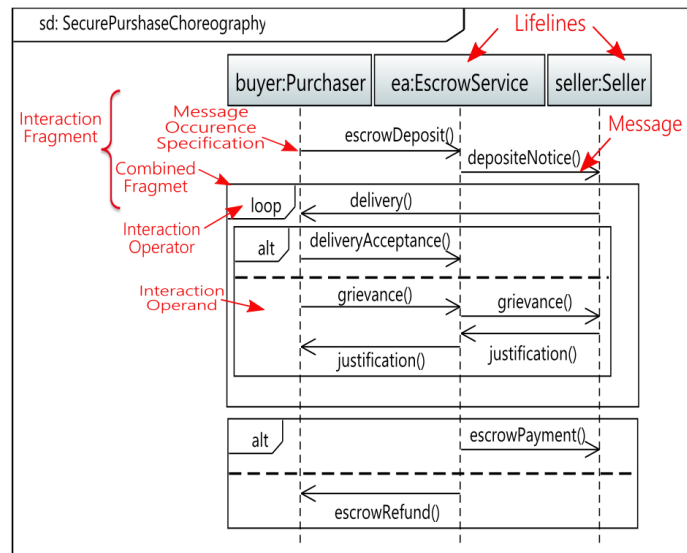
sd: SecurePurshaseChoreography

Lifelines

buyer:Purchaser

ea:EscrowService

seller:Seller

Interaction Fragment

Message Occurence Specification

Message

escrowDeposit()

depositeNotice()

Combined Fragmet

loop

delivery()

Interaction Operator

alt

deliveryAcceptance()

Interaction Operand

grievance()

grievance()

justification()

justification()

alt

escrowPayment()

escrowRefund()